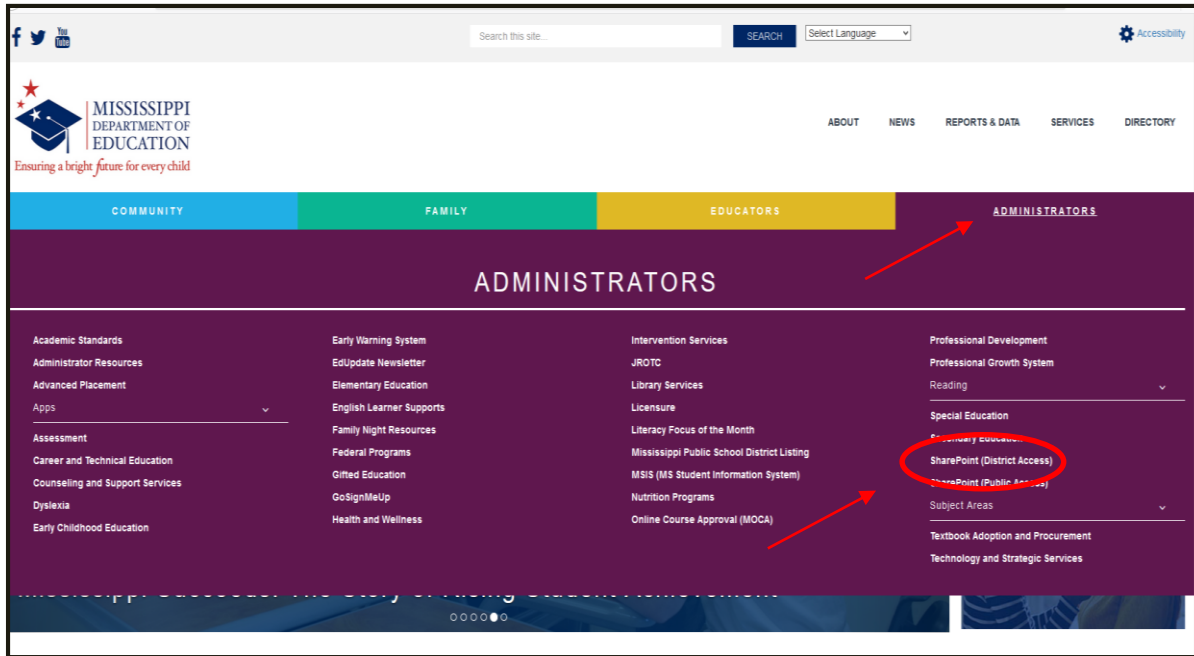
You Tube

Search this site...

SEARCH

Select Language

Accessibility

MISSISSIPPI DEPARTMENT OF EDUCATION
Ensuring a bright future for every child

ABOUT NEWS REPORTS & DATA SERVICES DIRECTORY

COMMUNITY FAMILY EDUCATORS ADMINISTRATORS

ADMINISTRATORS

Academic Standards
Administrator Resources
Advanced Placement
Apps
Assessment
Career and Technical Education
Counseling and Support Services
Dyslexia
Early Childhood Education

Early Warning System
EdUpdate Newsletter
Elementary Education
English Learner Supports
Family Night Resources
Federal Programs
Gifted Education
GoSignMeUp
Health and Wellness

Intervention Services
JROTC
Library Services
Licensure
Literacy Focus of the Month
Mississippi Public School District Listing
MSIS (MS Student Information System)
Nutrition Programs
Online Course Approval (MOCA)

Professional Development
Professional Growth System
Reading
Special Education
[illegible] Education
SharePoint (District Access)
SharePoint (Public Access)
Subject Areas
Textbook Adoption and Procurement
Technology and Strategic Services

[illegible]